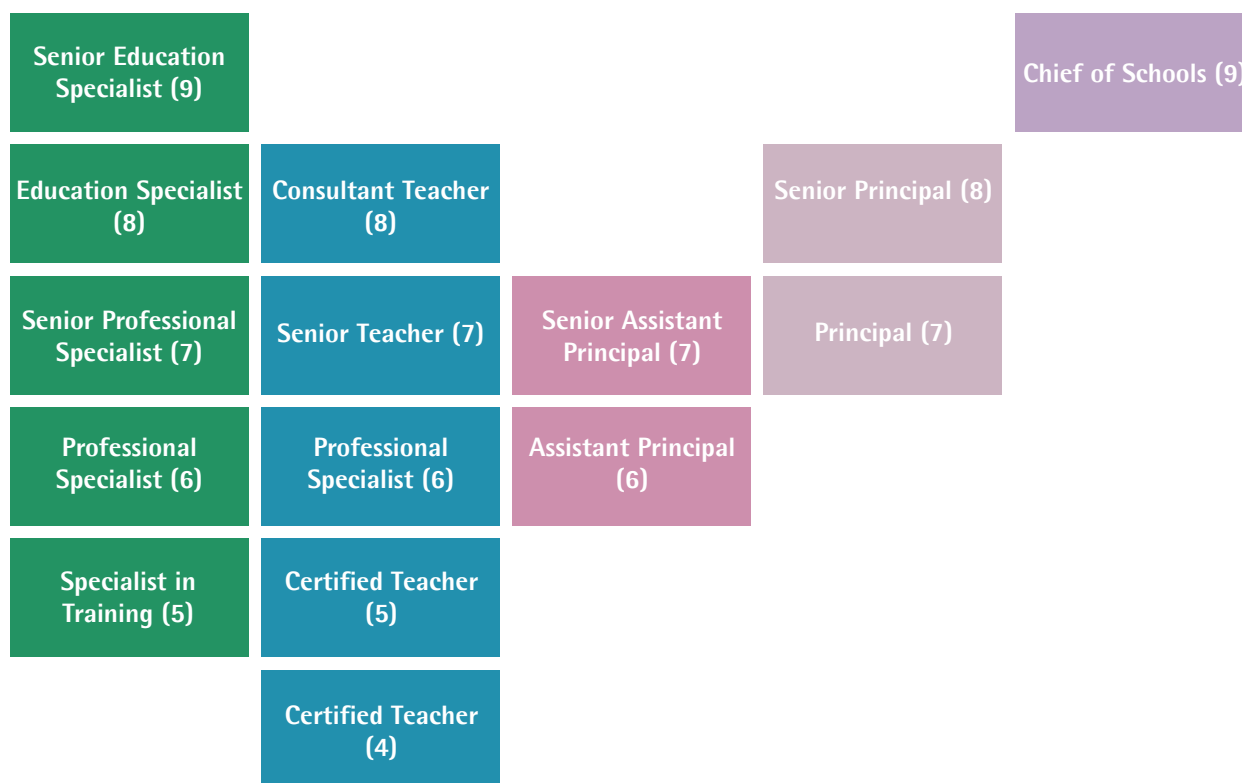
Senior Education Specialist (9)

Chief of Schools (9)

Education Specialist (8)

Consultant Teacher (8)

Senior Principal (8)

Senior Professional Specialist (7)

Senior Teacher (7)

Senior Assistant Principal (7)

Principal (7)

Professional Specialist (6)

Professional Specialist (6)

Assistant Principal (6)

Specialist in Training (5)

Certified Teacher (5)

Certified Teacher (4)